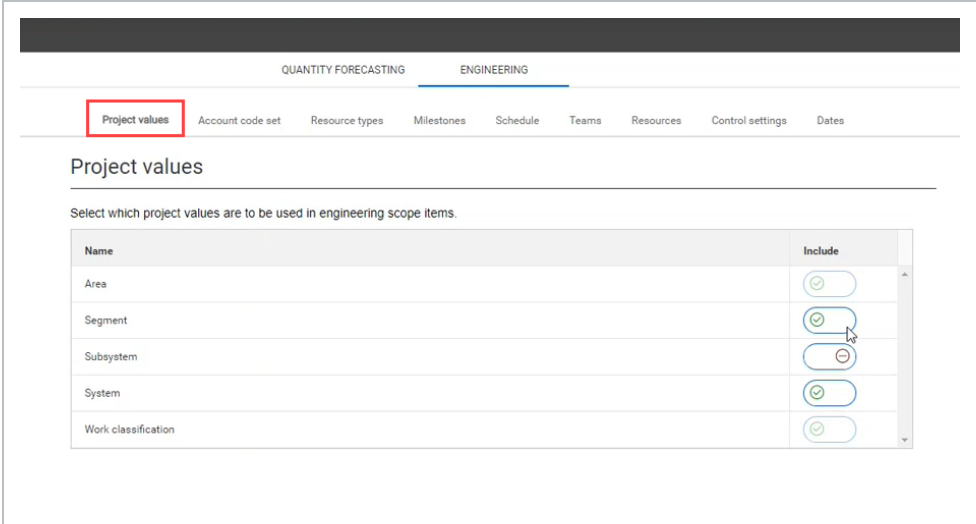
QUANTITY FORECASTING ENGINEERING

Project values Account code set Resource types Milestones Schedule Teams Resources Control settings Dates

Project values

Select which project values are to be used in engineering scope items.

| Name | Include |
|---|---|
| Area | |
| Segment | |
| Subsystem | |
| System | |
| Work classification | |